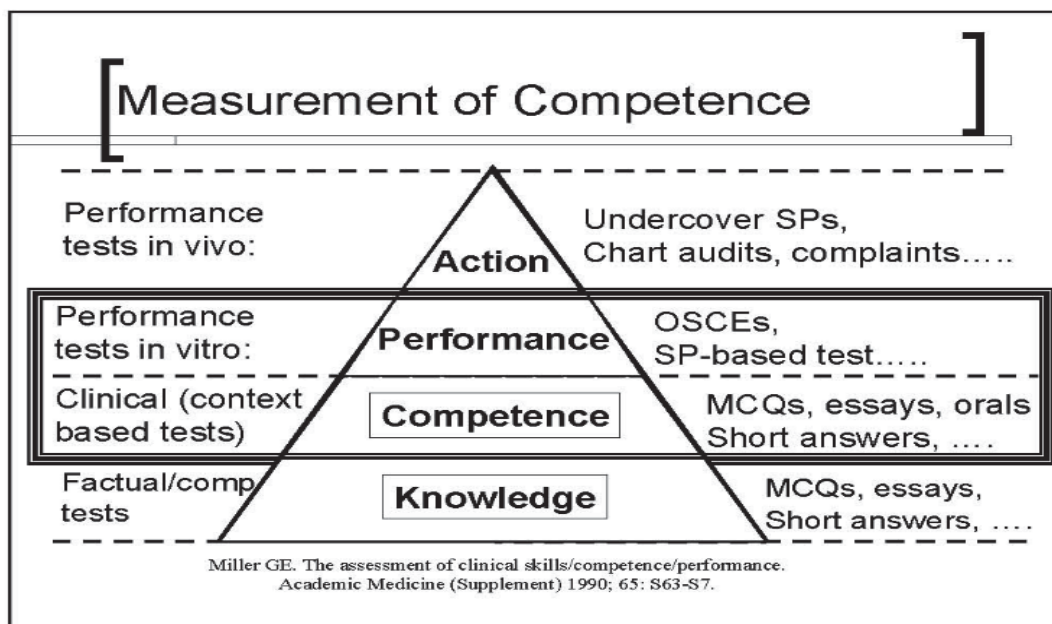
Measurement of Competence

Performance tests in vivo:

Action

Undercover SPs, Chart audits, complaints…..

Performance tests in vitro:

Performance

OSCEs, SP-based test…..

Clinical (context based tests)

Competence

MCQs, essays, orals Short answers, ….

Factual/comp tests

Knowledge

MCQs, essays, Short answers, ….

Miller GE. The assessment of clinical skills/competence/performance. Academic Medicine (Supplement) 1990; 65: S63-S7.